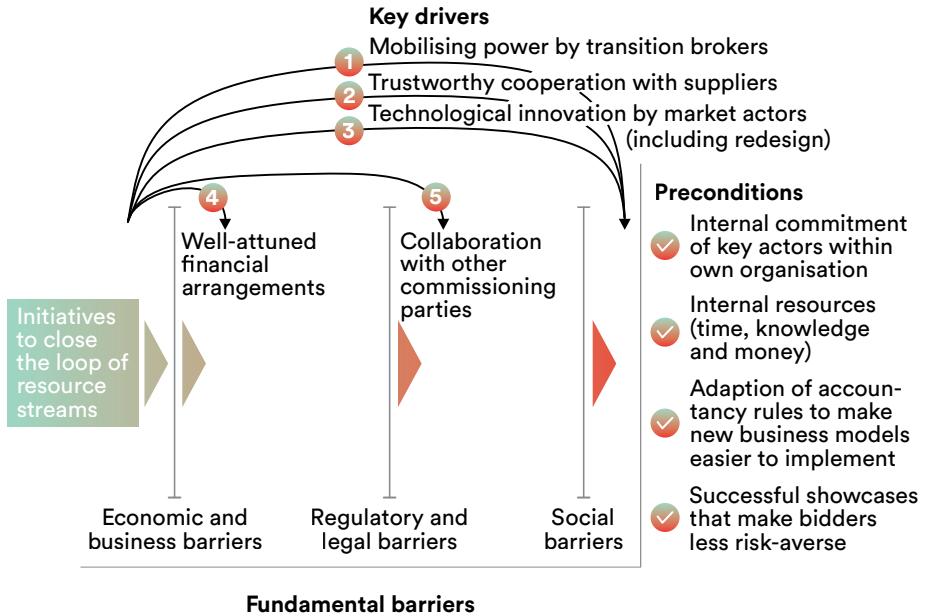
Key drivers

1 Mobilising power by transition brokers

2 Trustworthy cooperation with suppliers

3 Technological innovation by market actors (including redesign)

4 Well-attuned financial arrangements

5 Collaboration with other commissioning parties

Initiatives to close the loop of resource streams

Economic and business barriers

Regulatory and legal barriers

Social barriers

Fundamental barriers

Preconditions

Internal commitment of key actors within own organisation

Internal resources (time, knowledge and money)

Adaption of accountancy rules to make new business models easier to implement

Successful showcases that make bidders less risk-averse